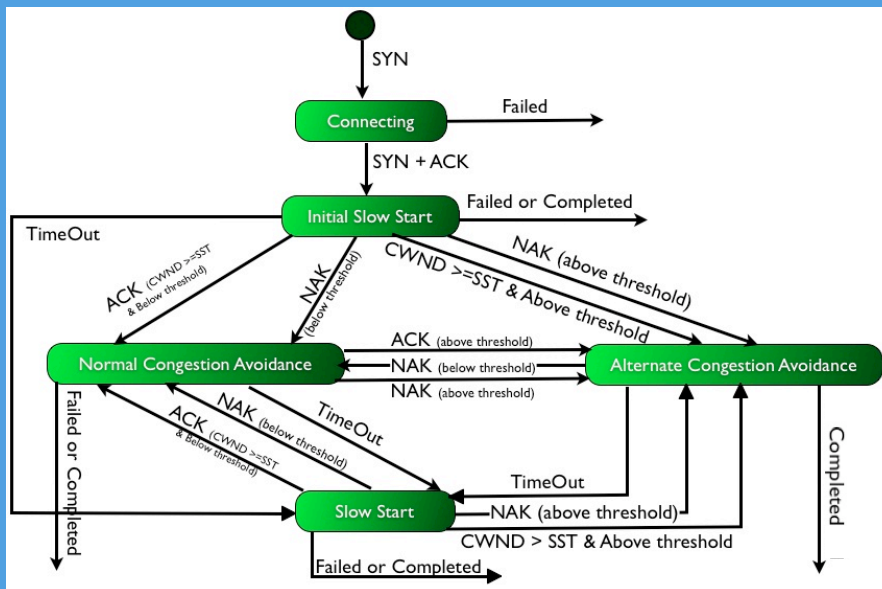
SYN

Connecting

Failed

SYN + ACK

Initial Slow Start

Failed or Completed

TimeOut

ACK (CWND >=SST & Below threshold)

NAK (below threshold)

CWND >=SST & Above threshold

NAK (above threshold)

Normal Congestion Avoidance

ACK (above threshold)

NAK (below threshold)

NAK (above threshold)

Alternate Congestion Avoidance

Failed or Completed

ACK (CWND >=SST & Below threshold)

NAK (below threshold)

TimeOut

Completed

TimeOut

Slow Start

NAK (above threshold)

CWND > SST & Above threshold

Failed or Completed